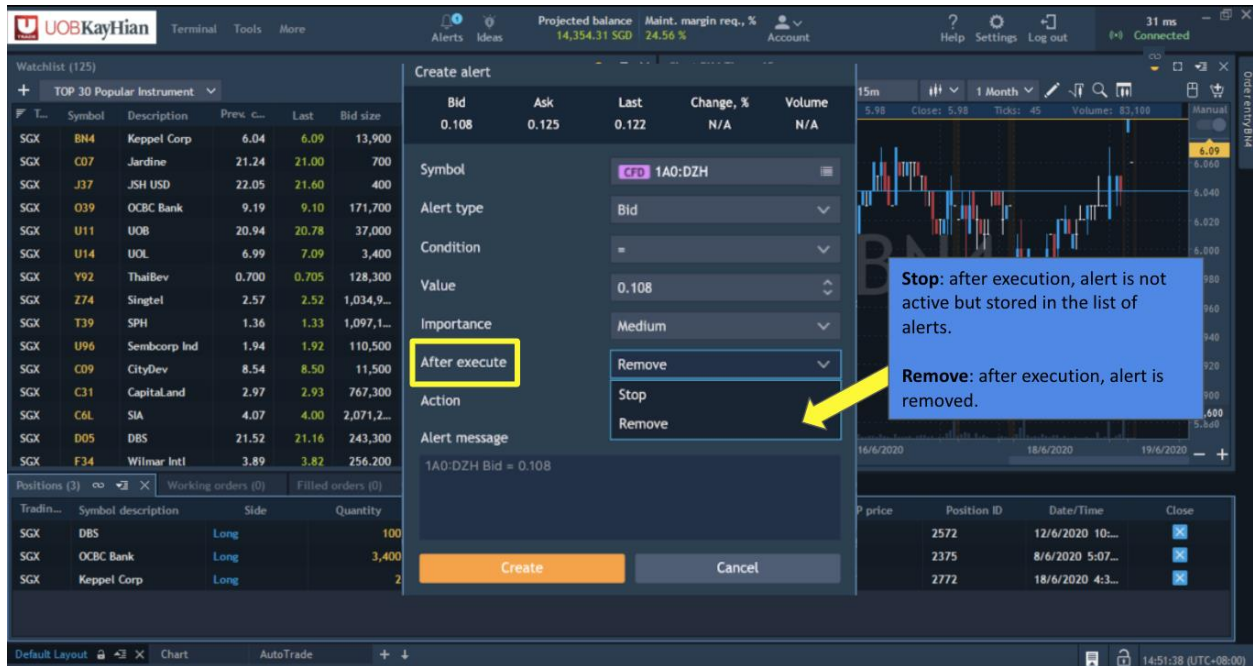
UOBKayHian Terminal Tools More

Alerts Ideas

Projected balance 14,354.31 SGD

Maint. margin req., % 24.56 %

Account

Help Settings Log out

31 ms Connected

Watchlist (125)

TOP 30 Popular Instrument

| T... | Symbol | Description | Prev. c... | Last | Bid size |
|---|---|---|---|---|---|
| SGX | BN4 | Keppel Corp | 6.04 | 6.09 | 13,900 |
| SGX | C07 | Jardine | 21.24 | 21.00 | 700 |
| SGX | J37 | JSH USD | 22.05 | 21.60 | 400 |
| SGX | O39 | OCBC Bank | 9.19 | 9.10 | 171,700 |
| SGX | U11 | UOB | 20.94 | 20.78 | 37,000 |
| SGX | U14 | UOL | 6.99 | 7.09 | 3,400 |
| SGX | Y92 | ThaiBev | 0.700 | 0.705 | 128,300 |
| SGX | Z74 | Singtel | 2.57 | 2.52 | 1,034,9... |
| SGX | T39 | SPH | 1.36 | 1.33 | 1,097,1... |
| SGX | U96 | Sembcorp Ind | 1.94 | 1.92 | 110,500 |
| SGX | C09 | CityDev | 8.54 | 8.50 | 11,500 |
| SGX | C31 | CapitaLand | 2.97 | 2.93 | 767,300 |
| SGX | C6L | SIA | 4.07 | 4.00 | 2,071,2... |
| SGX | D05 | DBS | 21.52 | 21.16 | 243,300 |
| SGX | F34 | Wilmar Intl | 3.89 | 3.82 | 256,200 |

Create alert

| Bid | Ask | Last | Change, % | Volume |
|---|---|---|---|---|
| 0.108 | 0.125 | 0.122 | N/A | N/A |

Symbol CFD 1A0:DZH

Alert type Bid

Condition =

Value 0.108

Importance Medium

After execute Remove

Stop

Remove

Action

Alert message

1A0:DZH Bid = 0.108

Create Cancel

15m 1 Month

5.98 Close: 5.98 Ticks: 45 Volume: 83,100

Manual

6.09 6.060 6.040 6.020 6.000 980 960 940 920 900 ,600 5.860

16/6/2020 18/6/2020 19/6/2020

Stop: after execution, alert is not active but stored in the list of alerts.

Remove: after execution, alert is removed.

Positions (3) Working orders (0) Filled orders (0)

| Tradin... | Symbol description | Side | Quantity | P price | Position ID | Date/Time | Close |
|---|---|---|---|---|---|---|---|
| SGX | DBS | Long | 100 | | 2572 | 12/6/2020 10:... | |
| SGX | OCBC Bank | Long | 3,400 | | 2375 | 8/6/2020 5:07... | |
| SGX | Keppel Corp | Long | 2 | | 2772 | 18/6/2020 4:3... | |

Default Layout Chart AutoTrade

OrderEntryBN4

14:51:38 (UTC+08:00)